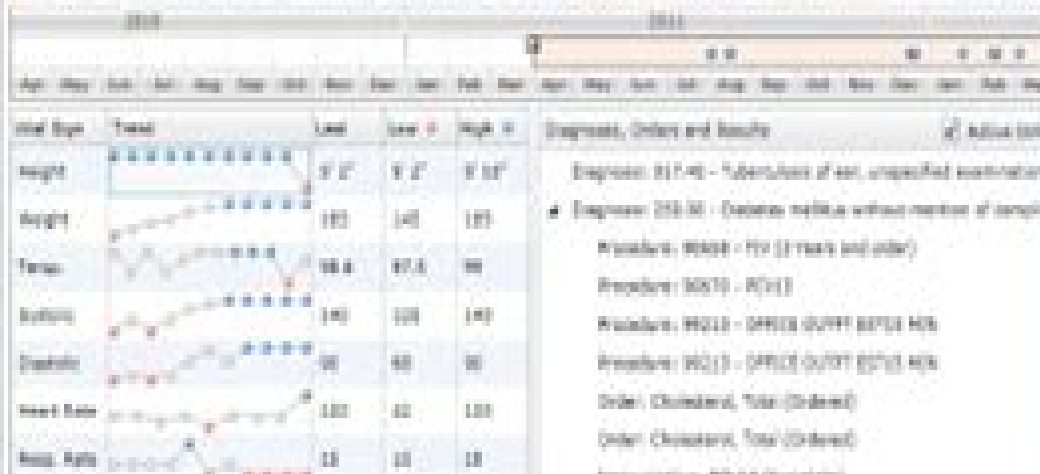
2010

2011

Apr May Jun Jul Aug Sep Oct Nov Dec Jan Feb Mar Apr May Jun Jul Aug Sep Oct Nov Dec Jan Feb Mar

| Vital Sign | Trend | Last | Low | High |
|---|---|---|---|---|
| Height | | 5' 2" | 5' 2" | 5' 10" |
| Weight | | 185 | 145 | 185 |
| Temp. | | 98.6 | 97.5 | 99 |
| Systolic | | 140 | 110 | 140 |
| Diastolic | | 90 | 60 | 90 |
| Heart Rate | | 100 | 62 | 100 |
| Resp. Rate | | 15 | 15 | 18 |

Diagnoses, Orders and Results

Active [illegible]

Diagnosis: 017.40 - Tuberculosis of ear, unspecified examination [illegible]

Diagnosis: 250.00 - Diabetes mellitus without mention of compli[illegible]

Procedure: 90658 - FLV (3 Years and older)

Procedure: 90670 - PCV13

Procedure: 99213 - OFFICE OUTPT ESTLS MDN

Procedure: 99213 - OFFICE OUTPT ESTLS MDN

Order: Cholesterol, Total (Ordered)

Order: Cholesterol, Total (Ordered)

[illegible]